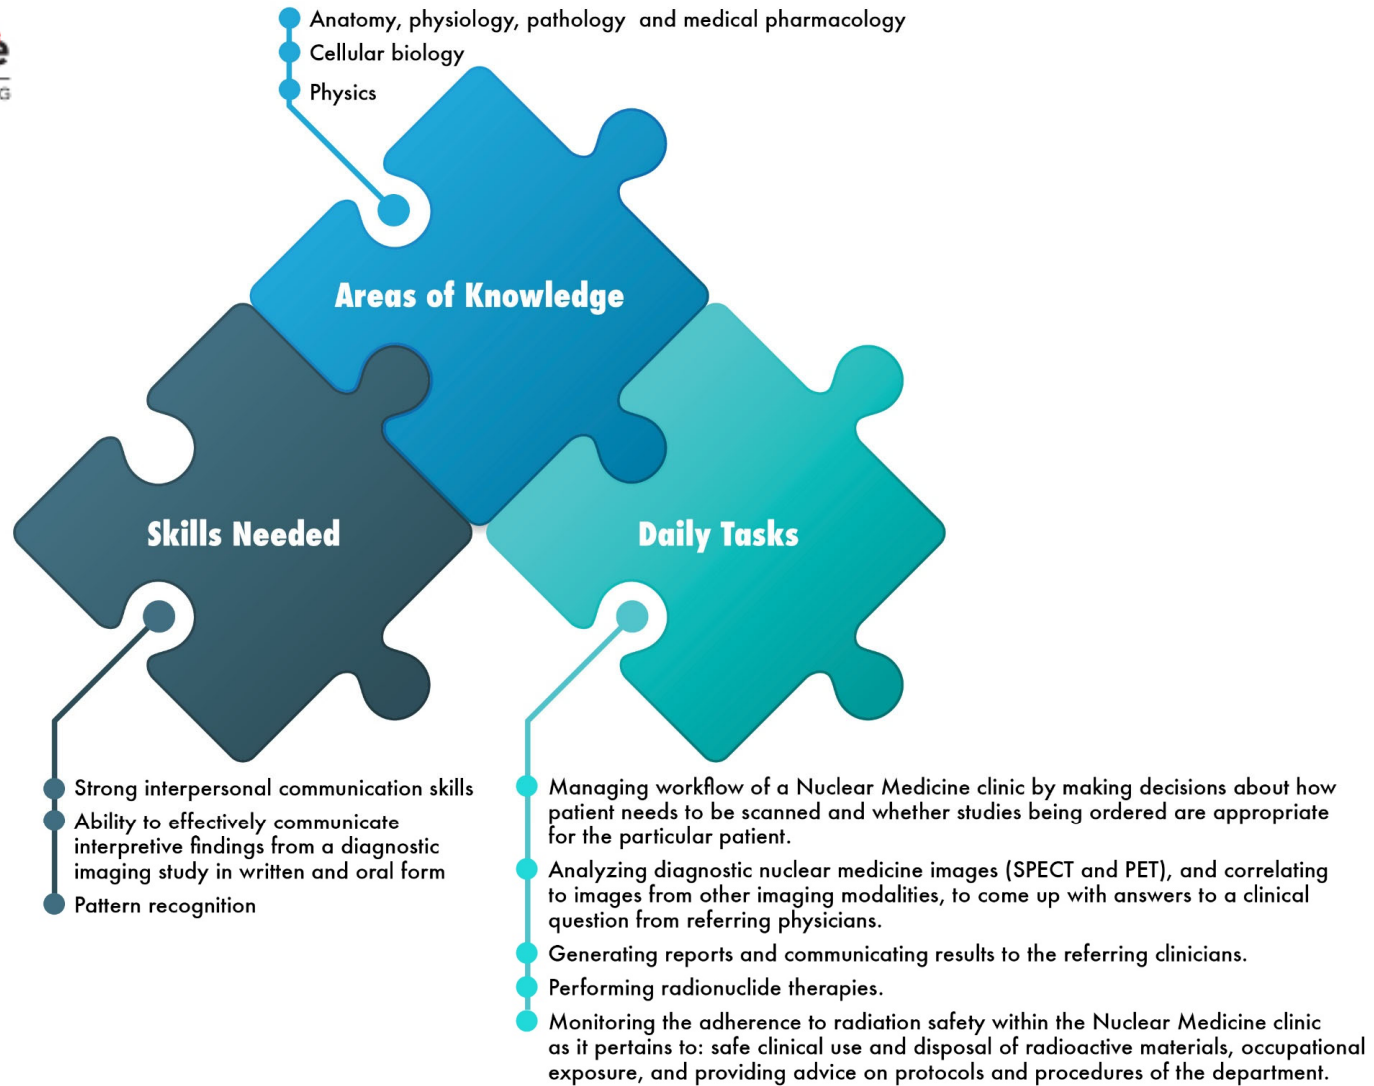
Anatomy, physiology, pathology and medical pharmacology
Cellular biology
Physics

Areas of Knowledge

Skills Needed

Daily Tasks

Strong interpersonal communication skills
Ability to effectively communicate interpretive findings from a diagnostic imaging study in written and oral form
Pattern recognition

Managing workflow of a Nuclear Medicine clinic by making decisions about how patient needs to be scanned and whether studies being ordered are appropriate for the particular patient.
Analyzing diagnostic nuclear medicine images (SPECT and PET), and correlating to images from other imaging modalities, to come up with answers to a clinical question from referring physicians.
Generating reports and communicating results to the referring clinicians.
Performing radionuclide therapies.
Monitoring the adherence to radiation safety within the Nuclear Medicine clinic as it pertains to: safe clinical use and disposal of radioactive materials, occupational exposure, and providing advice on protocols and procedures of the department.